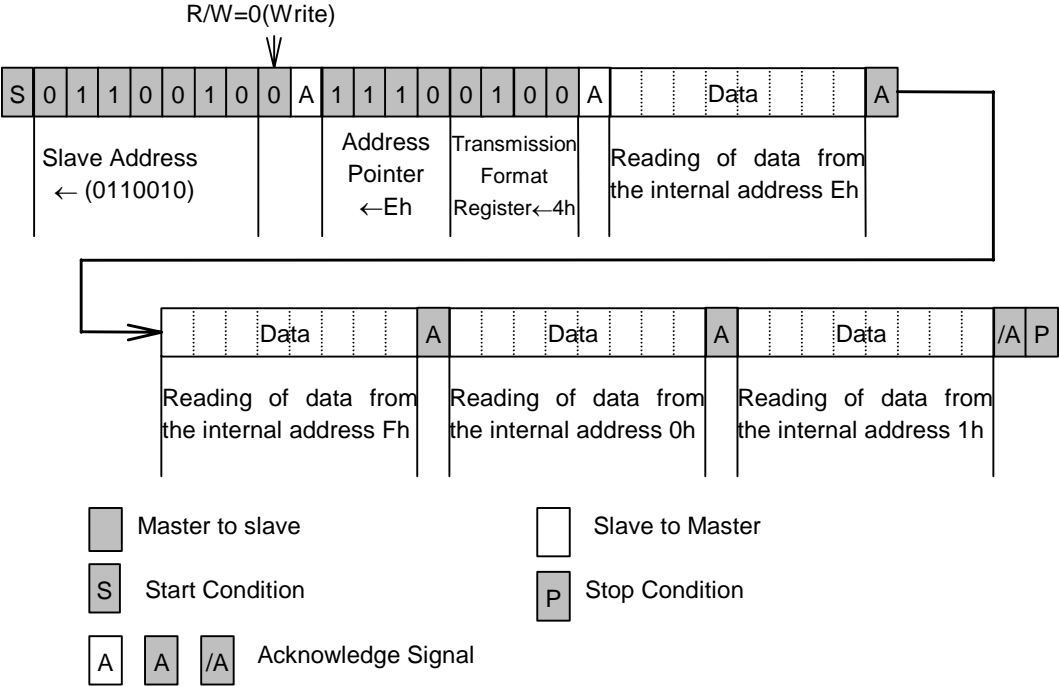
R/W=0(Write)

S 0 1 1 0 0 1 0 0 A 1 1 1 0 0 1 0 0 A Data A

Slave Address ← (0110010)

Address Pointer ←Eh

Transmission Format Register←4h

Reading of data from the internal address Eh

Data A Data A Data /A P

Reading of data from the internal address Fh

Reading of data from the internal address 0h

Reading of data from the internal address 1h

Master to slave

Slave to Master

S Start Condition

P Stop Condition

A A /A Acknowledge Signal